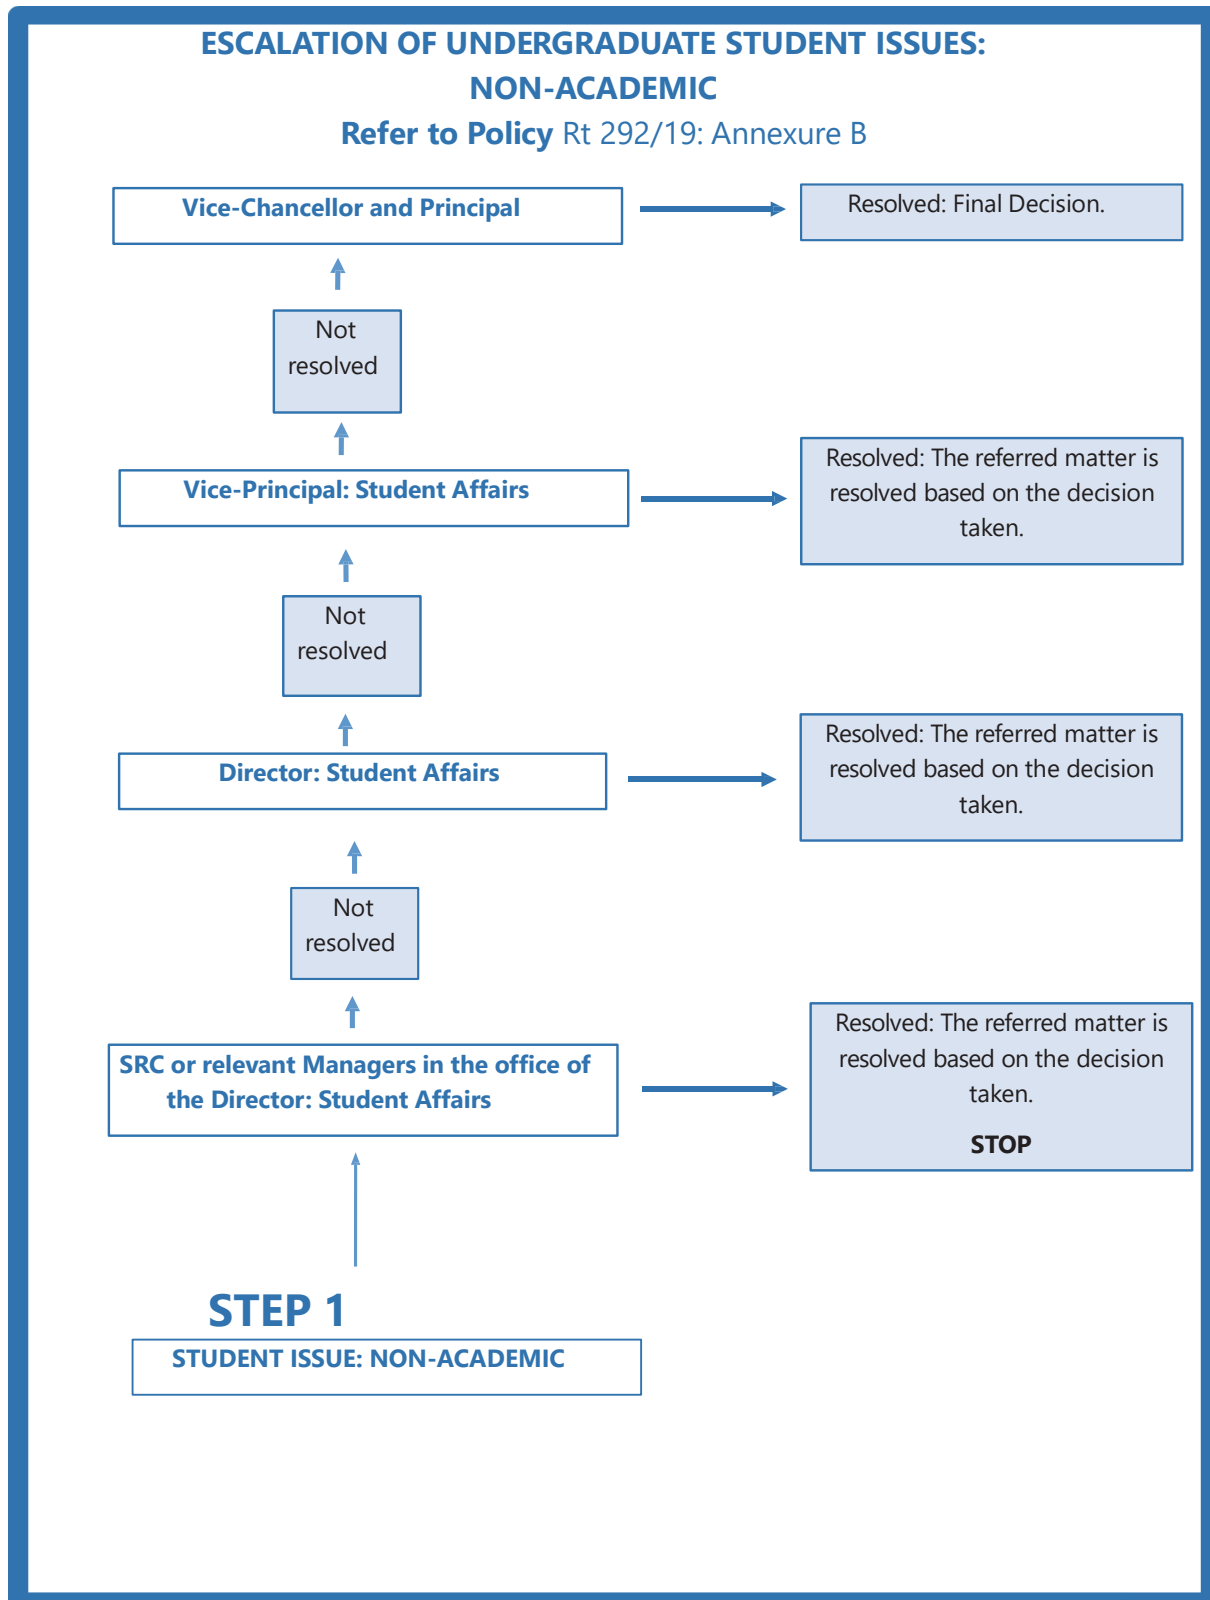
ESCALATION OF UNDERGRADUATE STUDENT ISSUES:
NON-ACADEMIC
Refer to Policy Rt 292/19: Annexure B

Vice-Chancellor and Principal

Resolved: Final Decision.

Not resolved

Vice-Principal: Student Affairs

Resolved: The referred matter is resolved based on the decision taken.

Not resolved

Director: Student Affairs

Resolved: The referred matter is resolved based on the decision taken.

Not resolved

SRC or relevant Managers in the office of the Director: Student Affairs

Resolved: The referred matter is resolved based on the decision taken.

STOP

STEP 1

STUDENT ISSUE: NON-ACADEMIC